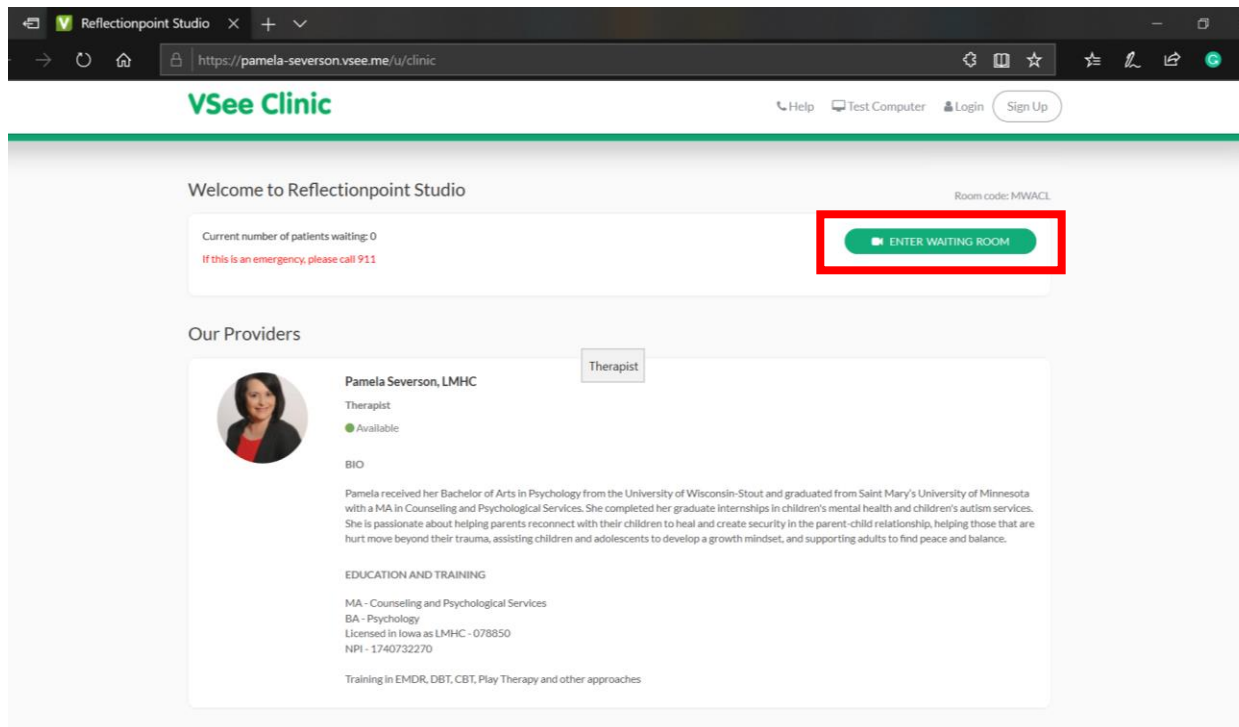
Reflectionpoint Studio

https://pamela-severson.vsee.me/u/clinic

VSee Clinic

Help Test Computer Login Sign Up

Welcome to Reflectionpoint Studio

Room code: MWACL

Current number of patients waiting: 0

If this is an emergency, please call 911

ENTER WAITING ROOM

Our Providers

Therapist

Pamela Severson, LMHC

Therapist

Available

BIO

Pamela received her Bachelor of Arts in Psychology from the University of Wisconsin-Stout and graduated from Saint Mary's University of Minnesota with a MA in Counseling and Psychological Services. She completed her graduate internships in children's mental health and children's autism services. She is passionate about helping parents reconnect with their children to heal and create security in the parent-child relationship, helping those that are hurt move beyond their trauma, assisting children and adolescents to develop a growth mindset, and supporting adults to find peace and balance.

EDUCATION AND TRAINING

MA - Counseling and Psychological Services
BA - Psychology
Licensed in Iowa as LMHC - 078850
NPI - 1740732270

Training in EMDR, DBT, CBT, Play Therapy and other approaches